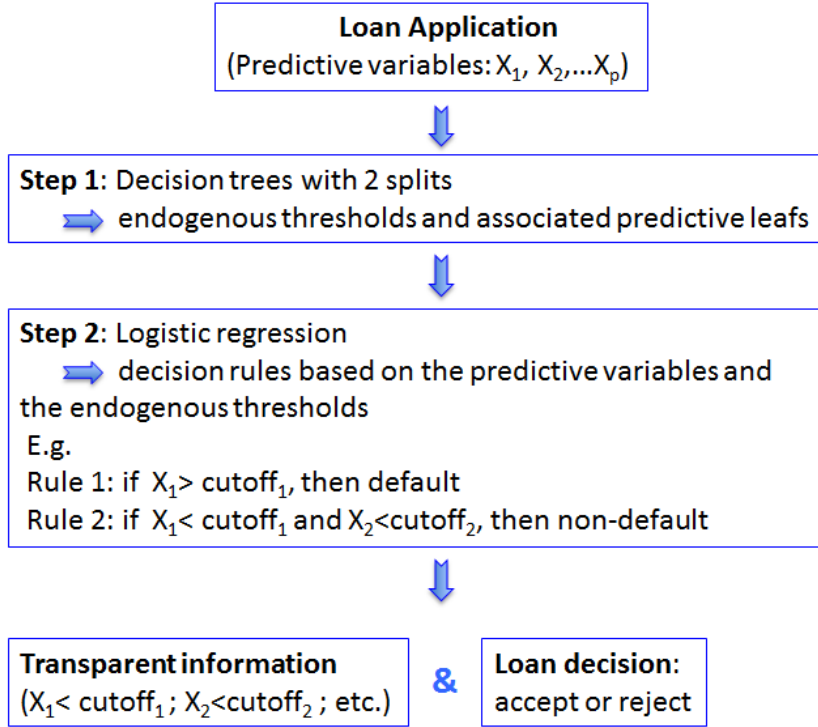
**Loan Application**
(Predictive variables: $X_1$, $X_2$,...$X_p$)

**Step 1**: Decision trees with 2 splits
endogenous thresholds and associated predictive leafs

**Step 2**: Logistic regression
decision rules based on the predictive variables and the endogenous thresholds
E.g.
Rule 1: if $X_1$> cutoff$_1$, then default
Rule 2: if $X_1$< cutoff$_1$ and $X_2$<cutoff$_2$, then non-default

**Transparent information**
($X_1$< cutoff$_1$ ; $X_2$<cutoff$_2$ ; etc.)

&

**Loan decision**:
accept or reject